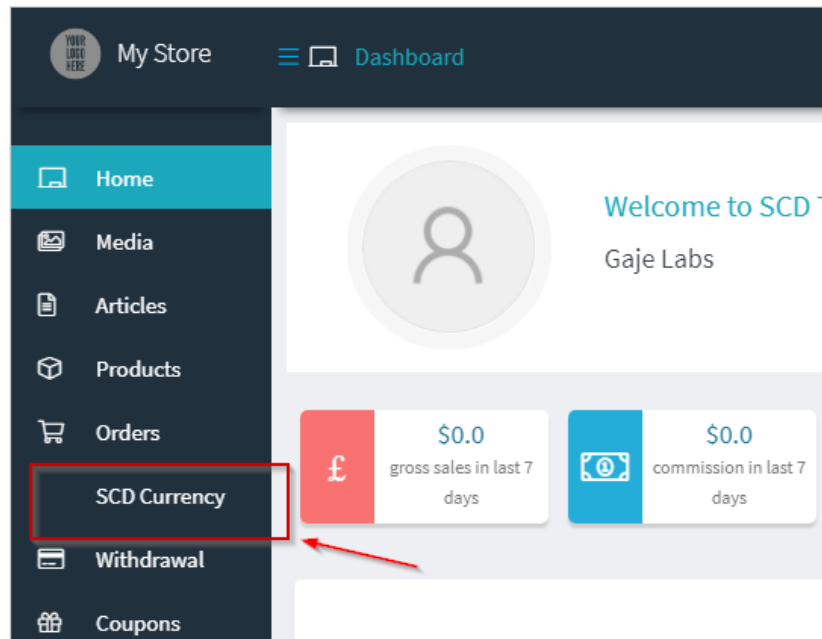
YOUR LOGO HERE

My Store

Dashboard

Home

Media

Articles

Products

Orders

SCD Currency

Withdrawal

Coupons

Welcome to SCD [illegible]

Gaje Labs

£

$0.0

gross sales in last 7 days

$0.0

commission in last 7 days